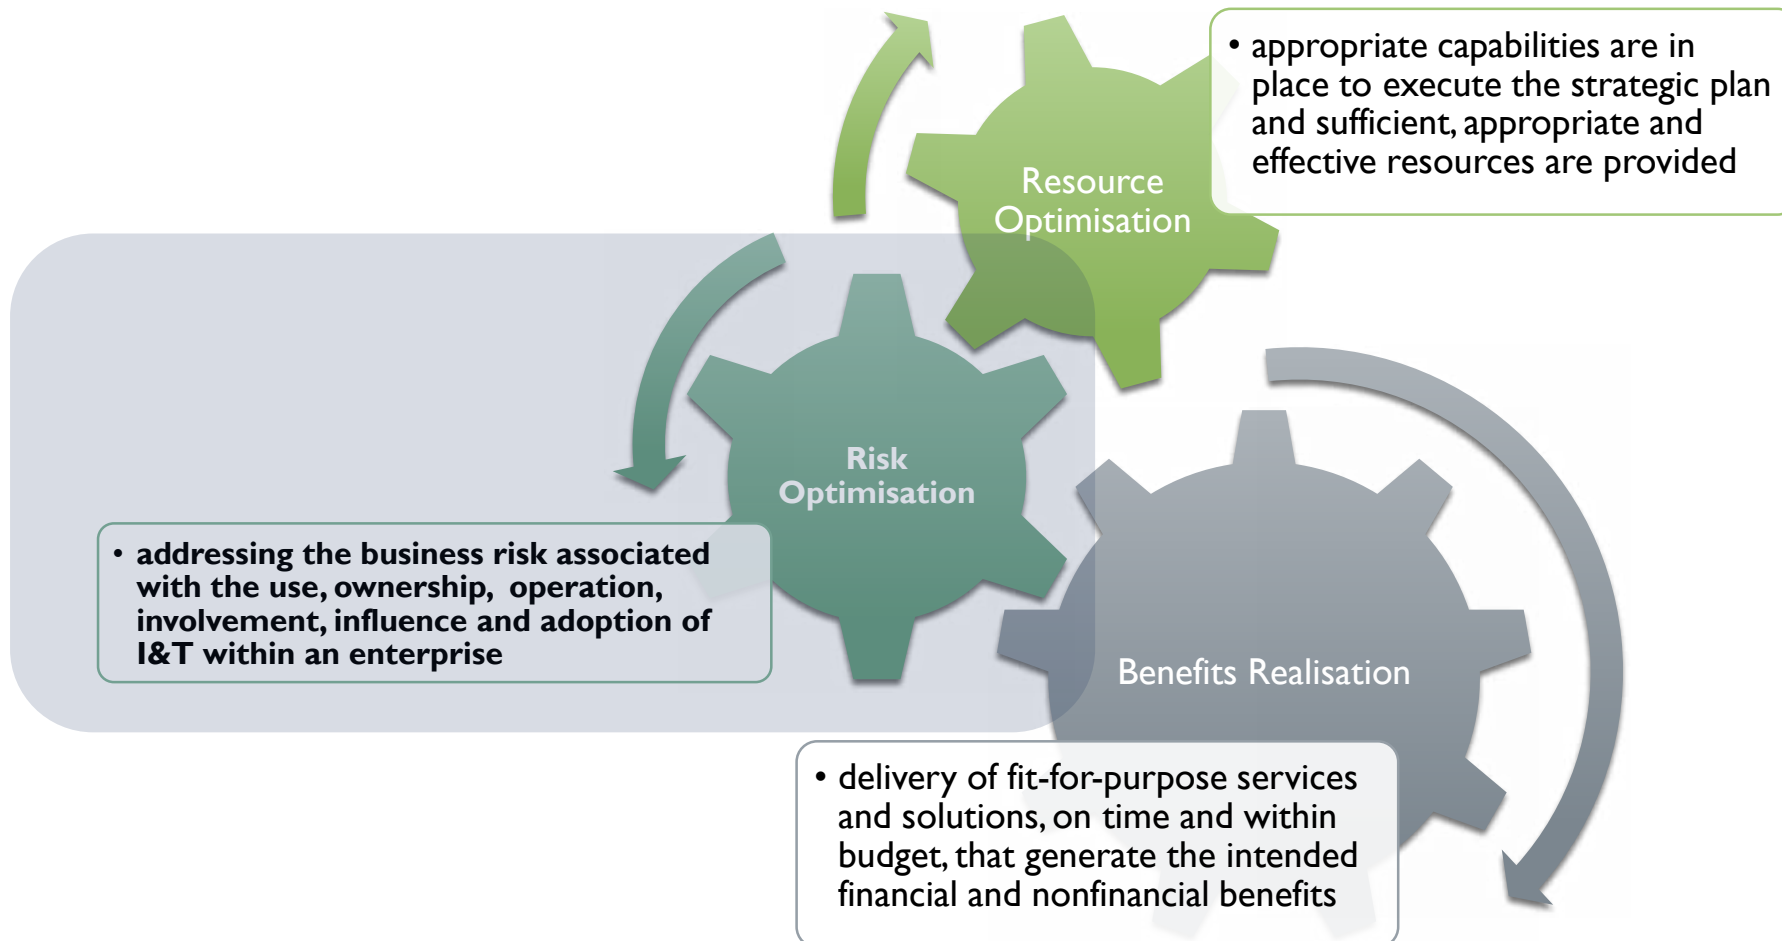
• appropriate capabilities are in place to execute the strategic plan and sufficient, appropriate and effective resources are provided

Resource Optimisation

Risk Optimisation

• addressing the business risk associated with the use, ownership, operation, involvement, influence and adoption of I&T within an enterprise

Benefits Realisation

• delivery of fit-for-purpose services and solutions, on time and within budget, that generate the intended financial and nonfinancial benefits